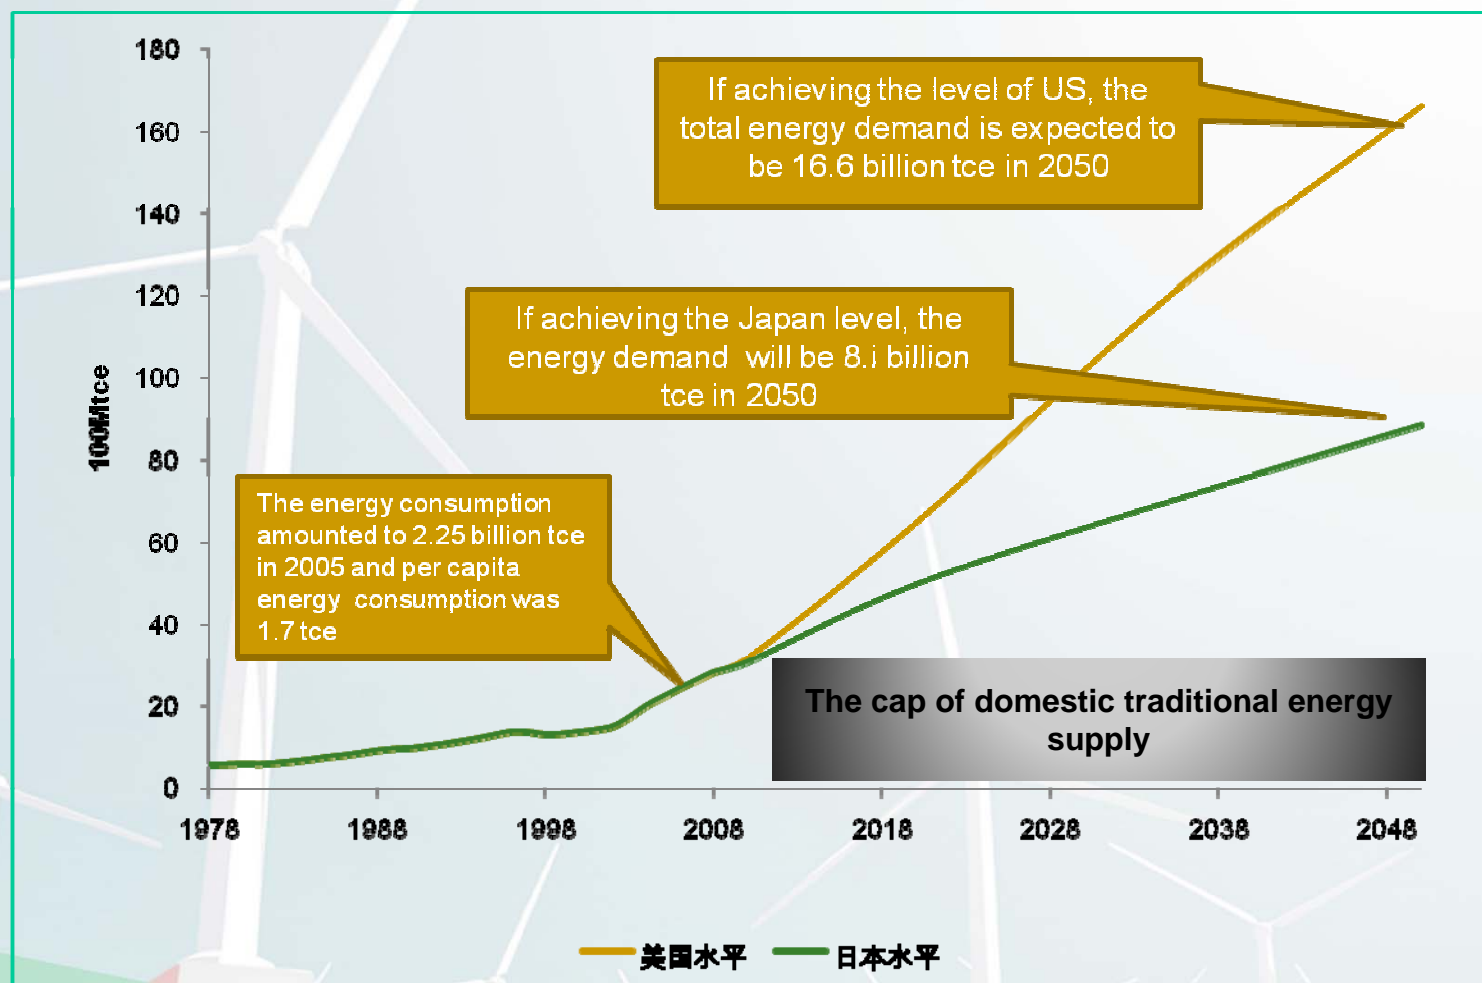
If achieving the level of US, the total energy demand is expected to be 16.6 billion tce in 2050

If achieving the Japan level, the energy demand will be 8.i billion tce in 2050

The energy consumption amounted to 2.25 billion tce in 2005 and per capita energy consumption was 1.7 tce

The cap of domestic traditional energy supply

180
160
140
120
100
80
60
40
20
0

100Mtce

1978
1988
1998
2008
2018
2028
2038
2048

美国水平
日本水平